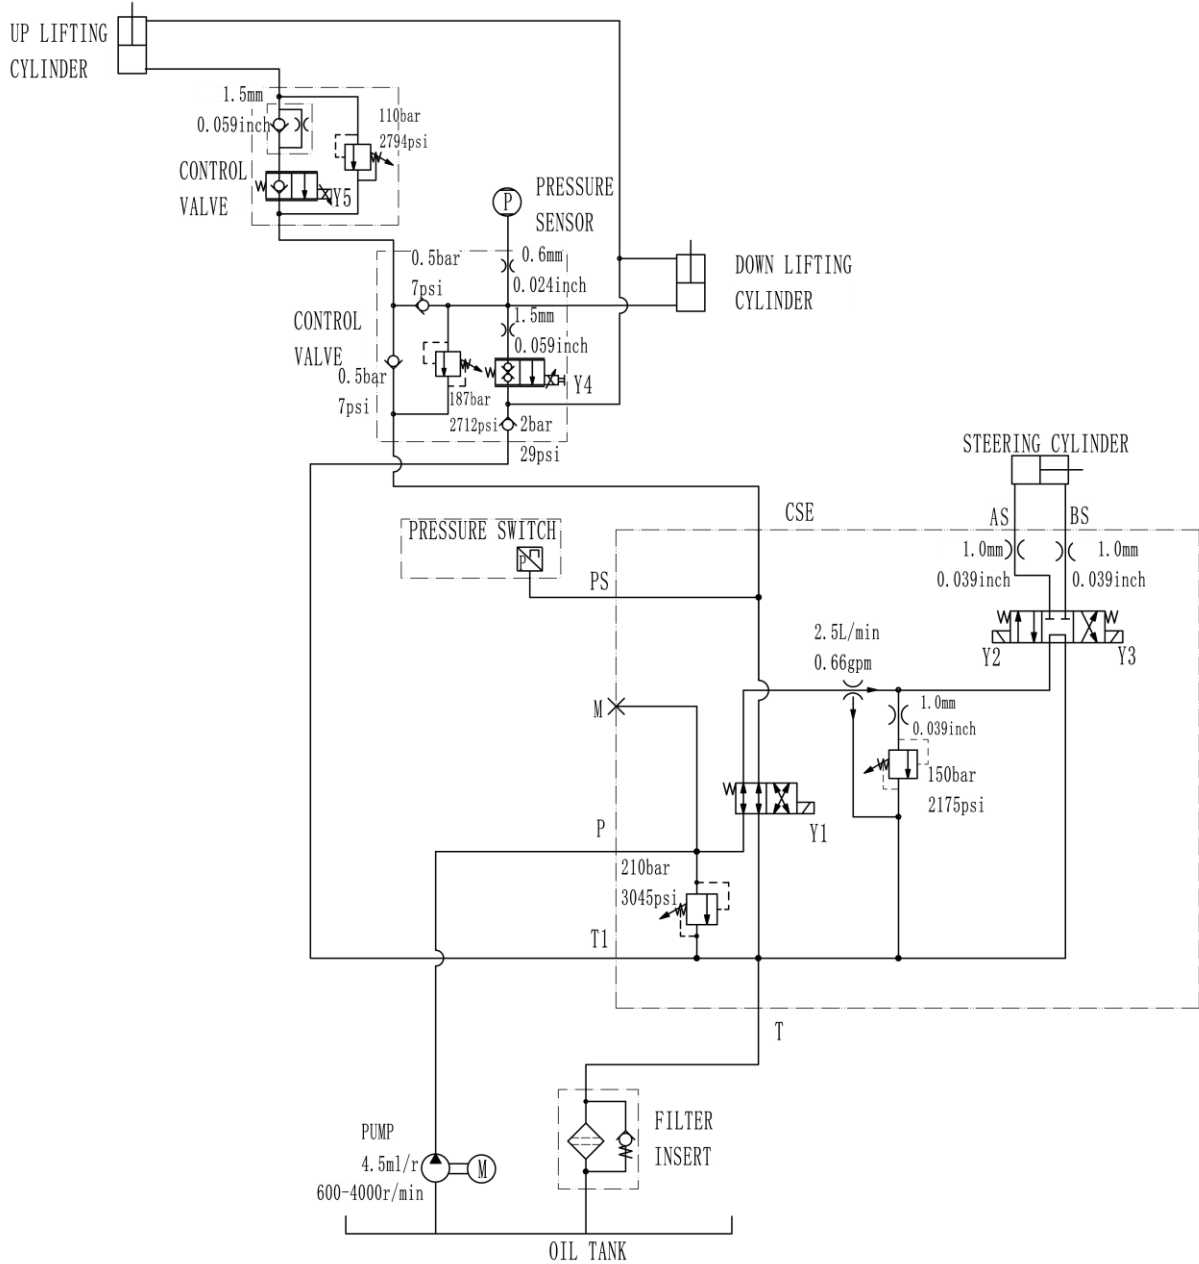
UP LIFTING
CYLINDER

1.5mm
0.059inch

110bar
2794psi

CONTROL
VALVE

Y5

P

PRESSURE
SENSOR

0.5bar
7psi

0.6mm
0.024inch

DOWN LIFTING
CYLINDER

CONTROL
VALVE

1.5mm
0.059inch

0.5bar
7psi

187bar
2712psi

Y4

2bar
29psi

STEERING CYLINDER

CSE

AS

BS

PRESSURE SWITCH

P

1.0mm
0.039inch

1.0mm
0.039inch

PS

Y2

Y3

2.5L/min
0.66gpm

M

1.0mm
0.039inch

150bar
2175psi

Y1

P

210bar
3045psi

T1

T

PUMP
4.5ml/r
600-4000r/min

M

FILTER
INSERT

OIL TANK